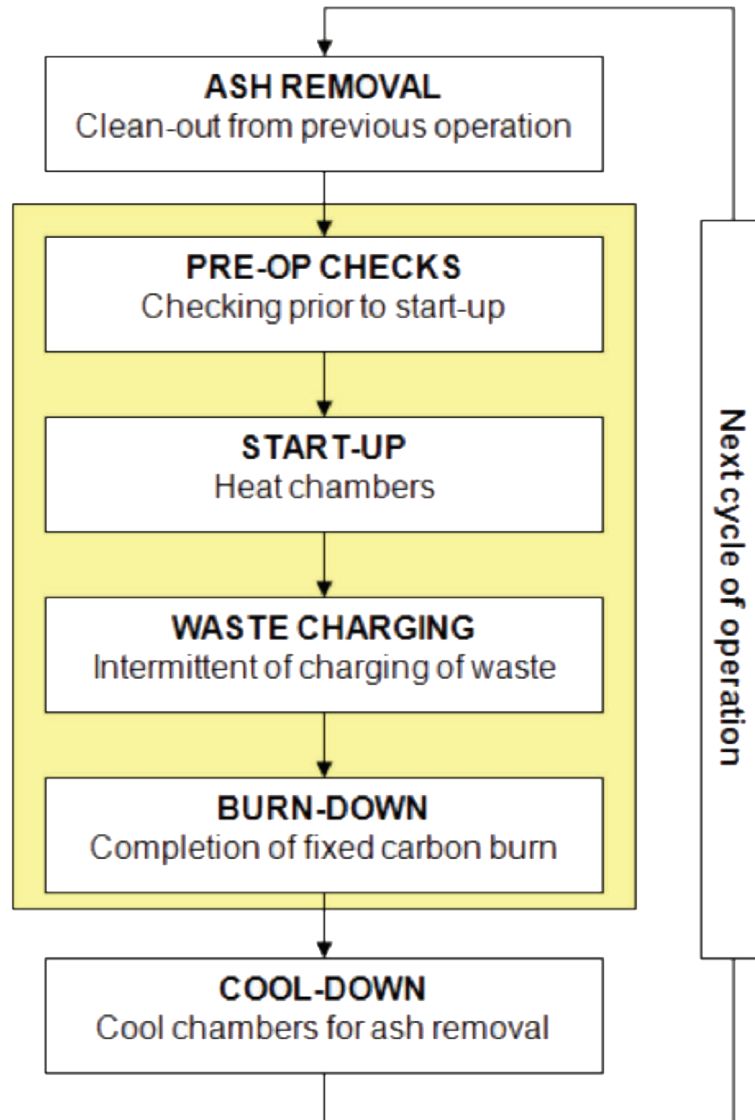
ASH REMOVAL
Clean-out from previous operation

PRE-OP CHECKS
Checking prior to start-up

START-UP
Heat chambers

WASTE CHARGING
Intermittent of charging of waste

BURN-DOWN
Completion of fixed carbon burn

COOL-DOWN
Cool chambers for ash removal

Next cycle of operation